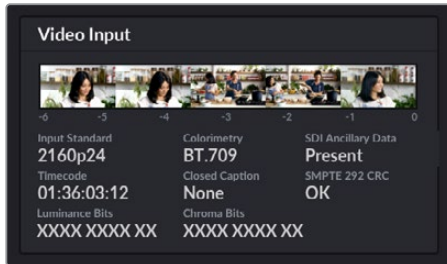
Video Input

-6 -5 -4 -3 -2 -1 0

Input Standard
2160p24

Colorimetry
BT.709

SDI Ancillary Data
Present

Timecode
01:36:03:12

Closed Caption
None

SMPTE 292 CRC
OK

Luminance Bits
XXXX XXXX XX

Chroma Bits
XXXX XXXX XX